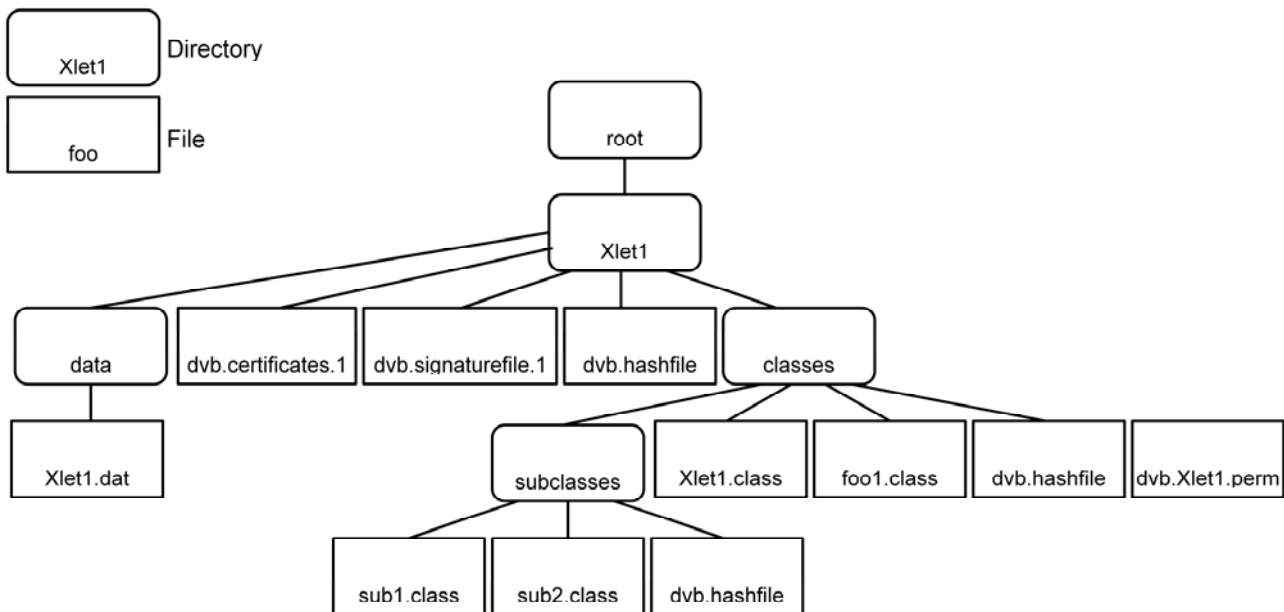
Xlet1 Directory

foo File

root

Xlet1

data

dvb.certificates.1

dvb.signaturefile.1

dvb.hashfile

classes

Xlet1.dat

subclasses

Xlet1.class

foo1.class

dvb.hashfile

dvb.Xlet1.perm

sub1.class

sub2.class

dvb.hashfile